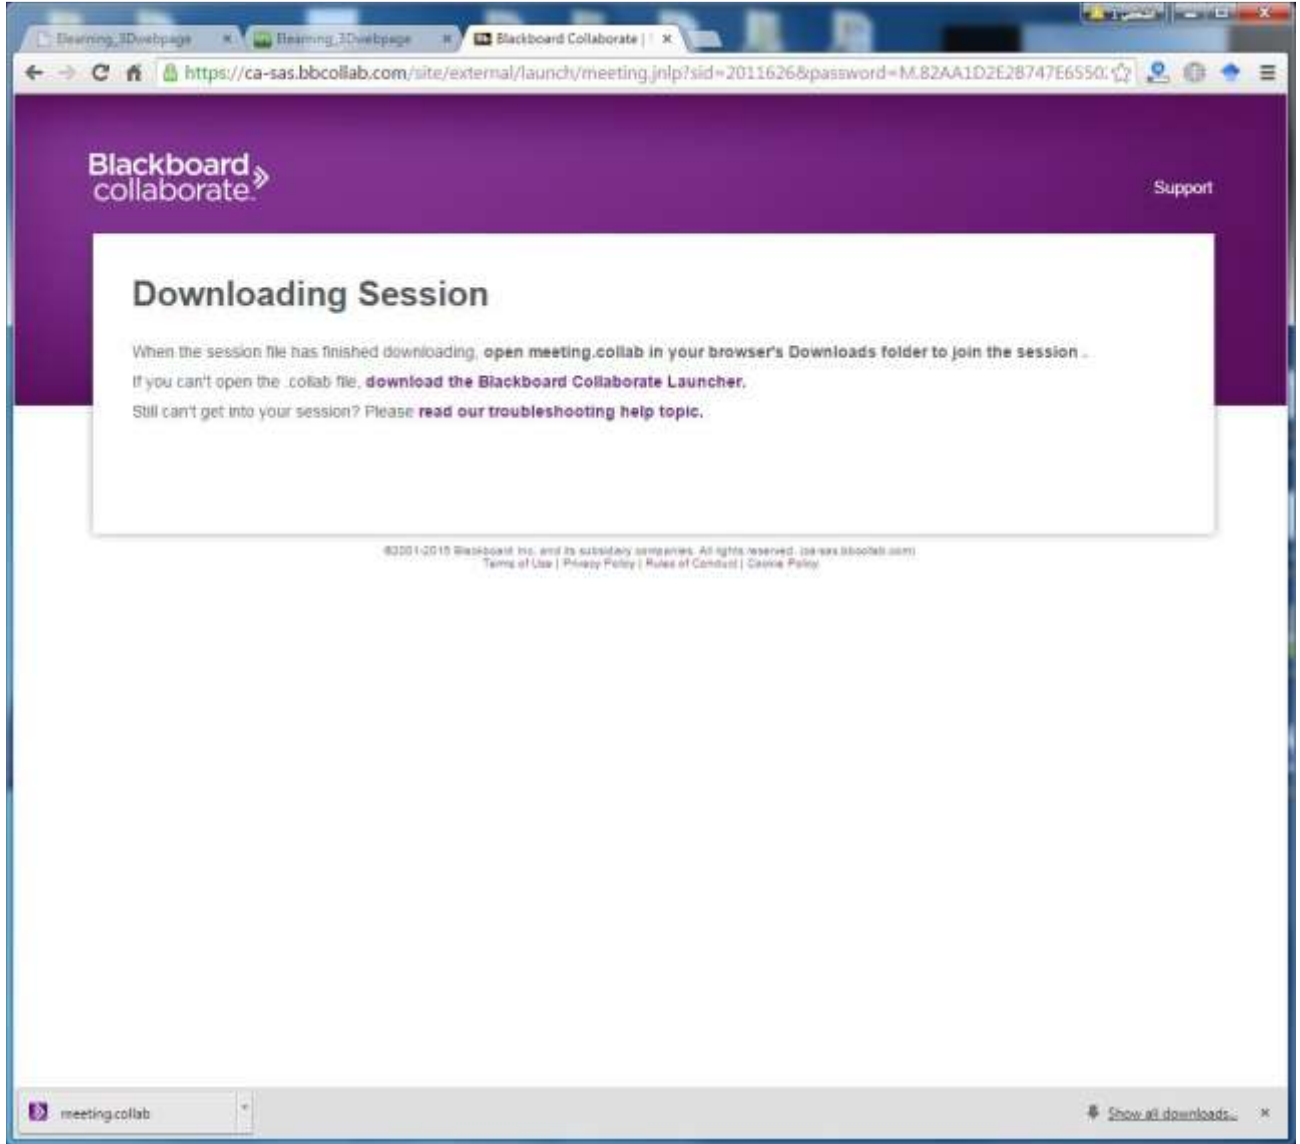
Elearning_3Dwebpage ×
Elearning_3Dwebpage ×
Blackboard Collaborate | ×

https://ca-sas.bbcollab.com/site/external/launch/meeting.jnlp?sid=2011626&password=M.82AA1D2E28747E6550

Blackboard collaborate

Support

Downloading Session

When the session file has finished downloading, open meeting.collab in your browser's Downloads folder to join the session .

If you can't open the .collab file, download the Blackboard Collaborate Launcher.

Still can't get into your session? Please read our troubleshooting help topic.

©2001-2015 Blackboard Inc. and its subsidiary companies. All rights reserved. (ca-sas.bbcollab.com)
Terms of Use | Privacy Policy | Rules of Conduct | Cookie Policy

meeting.collab

Show all downloads...